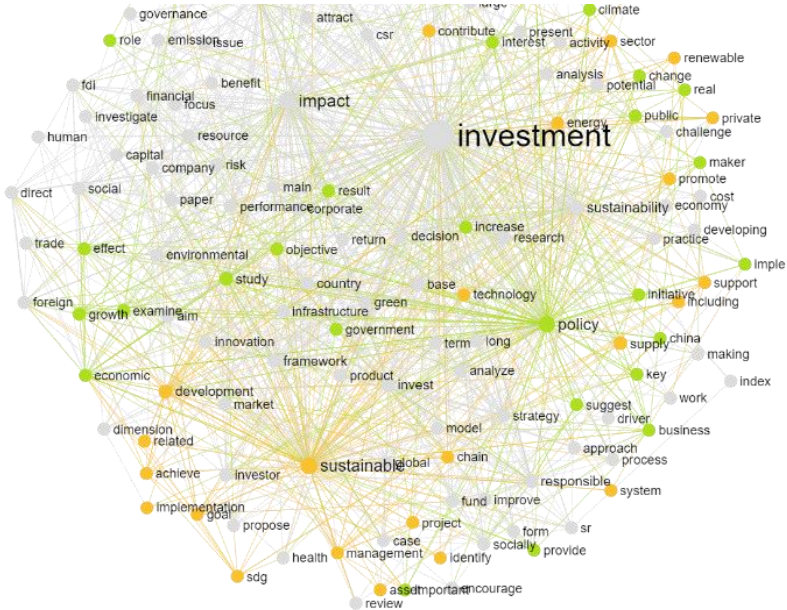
governance
attract
large
climate
role
emission
issue
csr
contribute
present
interest
activity
sector
renewable
fdi
benefit
analysis
change
financial
focus
potential
real
investigate
impact
public
private
energy
human
resource
investment
challenge
capital
company
risk
maker
direct
social
main
result
promote
cost
paper
performance
corporate
economy
sustainability
developing
trade
effect
environmental
objective
return
decision
increase
research
practice
imple
study
country
base
support
foreign
growth
examine
aim
infrastructure
green
technology
initiative
including
government
policy
china
innovation
term
long
supply
making
framework
economic
product
invest
analyze
key
index
development
market
suggest
work
driver
strategy
dimension
related
model
business
approach
achieve
investor
sustainable
global
chain
process
responsible
implementation
goal
fund
improve
system
propose
project
form
sr
case
socially
provide
health
management
identify
sdg
asset
important
encourage
review